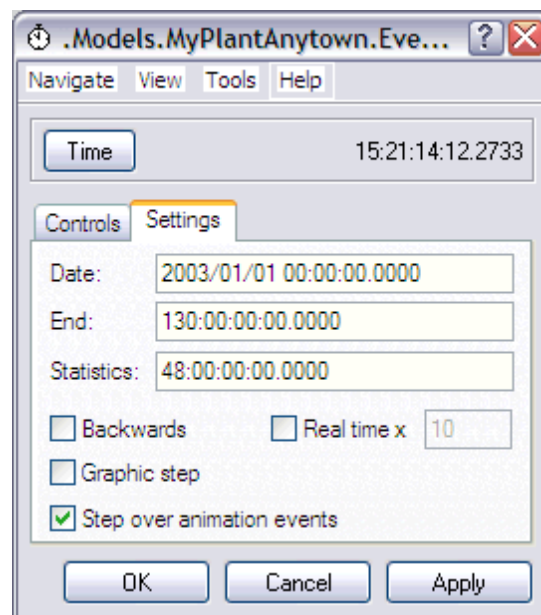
.Models.MyPlantAnytown.Eve...

Navigate View Tools Help

Time

15:21:14:12.2733

Controls Settings

Date: 2003/01/01 00:00:00.0000

End: 130:00:00:00.0000

Statistics: 48:00:00:00.0000

Backwards

Real time x 10

Graphic step

Step over animation events

OK Cancel Apply